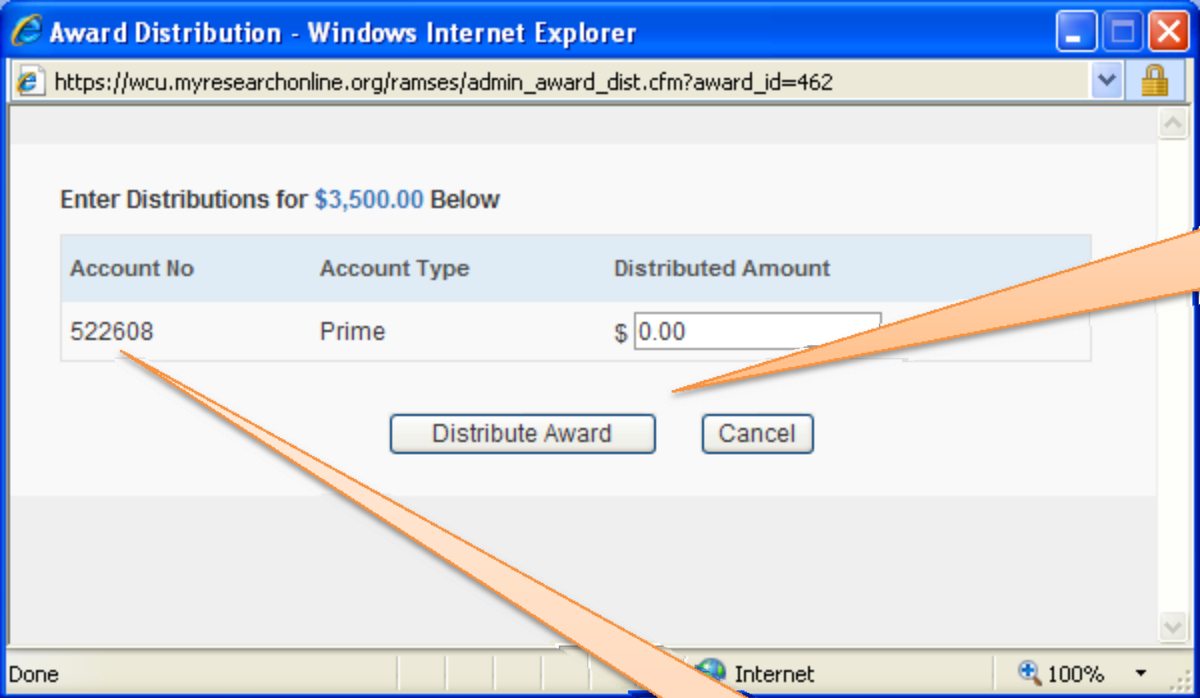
Award Distribution - Windows Internet Explorer

https://wcu.myresearchonline.org/ramses/admin_award_dist.cfm?award_id=462

Enter Distributions for $3,500.00 Below

| Account No | Account Type | Distributed Amount |
|---|---|---|
| 522608 | Prime | $ 0.00 |

Distribute Award

Cancel

Done

Internet

100%